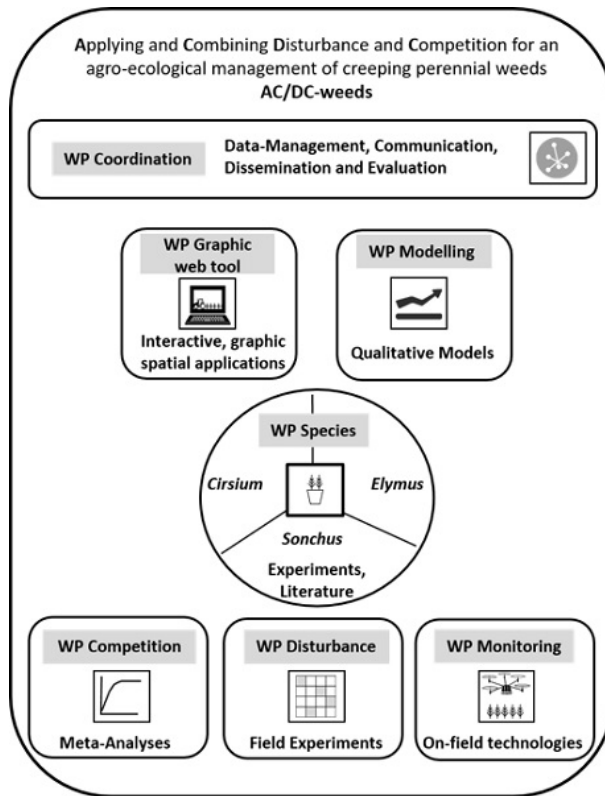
Applying and Combining Disturbance and Competition for an agro-ecological management of creeping perennial weeds
AC/DC-weeds

WP Coordination

Data-Management, Communication, Dissemination and Evaluation

WP Graphic web tool

Interactive, graphic spatial applications

WP Modelling

Qualitative Models

WP Species

Cirsium

Elymus

Sonchus

Experiments, Literature

WP Competition

Meta-Analyses

WP Disturbance

Field Experiments

WP Monitoring

On-field technologies